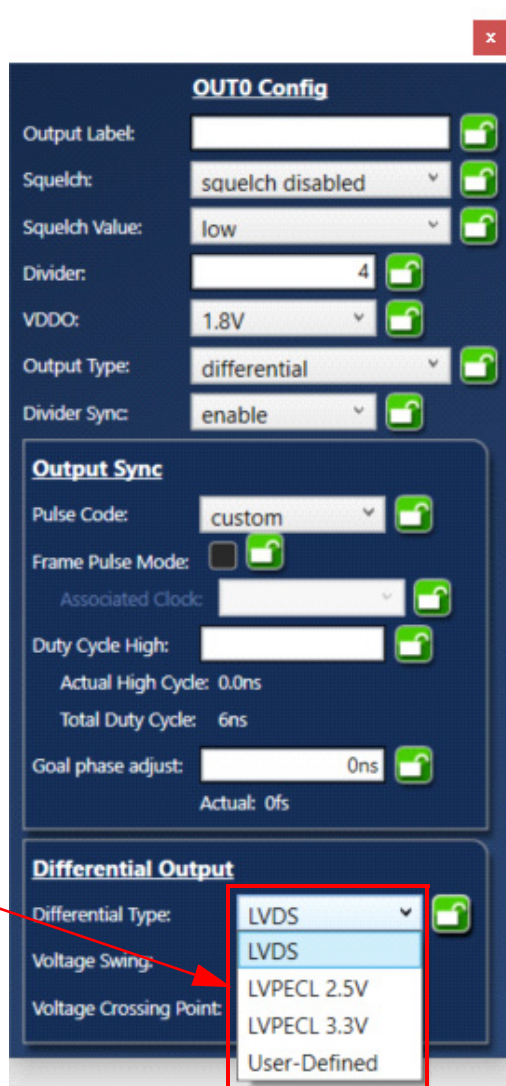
×

OUT0 Config

Output Label:

Squelch: squelch disabled

Squelch Value: low

Divider: 4

VDDO: 1.8V

Output Type: differential

Divider Sync: enable

Output Sync

Pulse Code: custom

Frame Pulse Mode:

Associated Clock:

Duty Cycle High:

Actual High Cycle: 0.0ns

Total Duty Cycle: 6ns

Goal phase adjust: 0ns

Actual: 0fs

Differential Output

Differential Type: LVDS

Voltage Swing:

Voltage Crossing Point:

LVDS
LVPECL 2.5V
LVPECL 3.3V
User-Defined